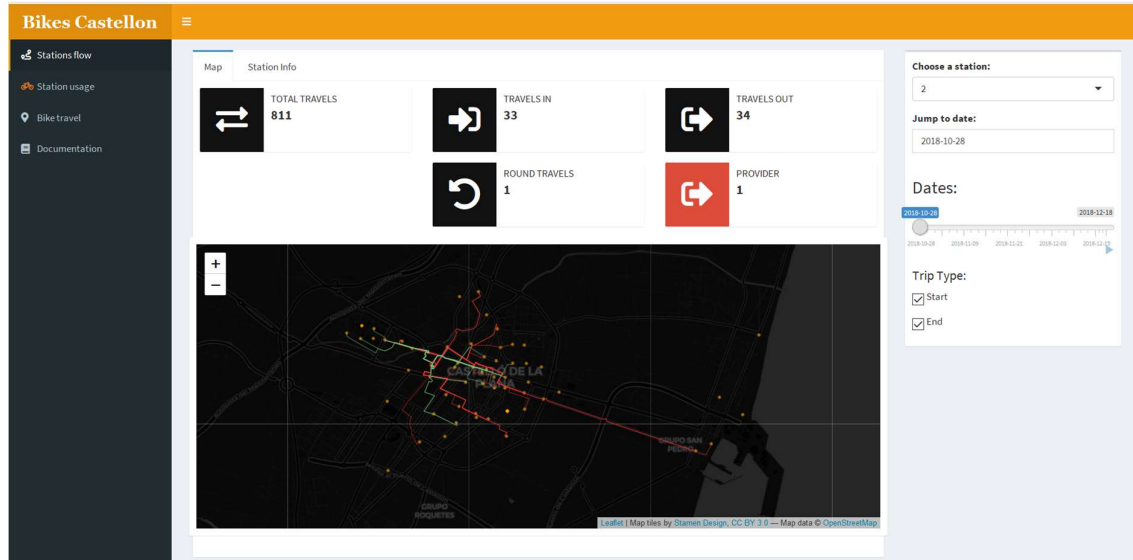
Bikes Castellon

Stations flow
Station usage
Bike travel
Documentation

Map
Station Info

TOTAL TRAVELS
811

TRAVELS IN
33

TRAVELS OUT
34

ROUND TRAVELS
1

PROVIDER
1

+
−

CASTELLÓ DE LA PLANA
GRUPO SAN PEDRO
GRUPO ROQUETES

Leaflet | Map tiles by Stamen Design, CC BY 3.0 — Map data © OpenStreetMap

Choose a station:
2

Jump to date:
2018-10-28

Dates:
2018-10-28
2018-12-18
2018-10-28 2018-11-09 2018-11-21 2018-12-03 2018-12-15

Trip Type:
Start
End